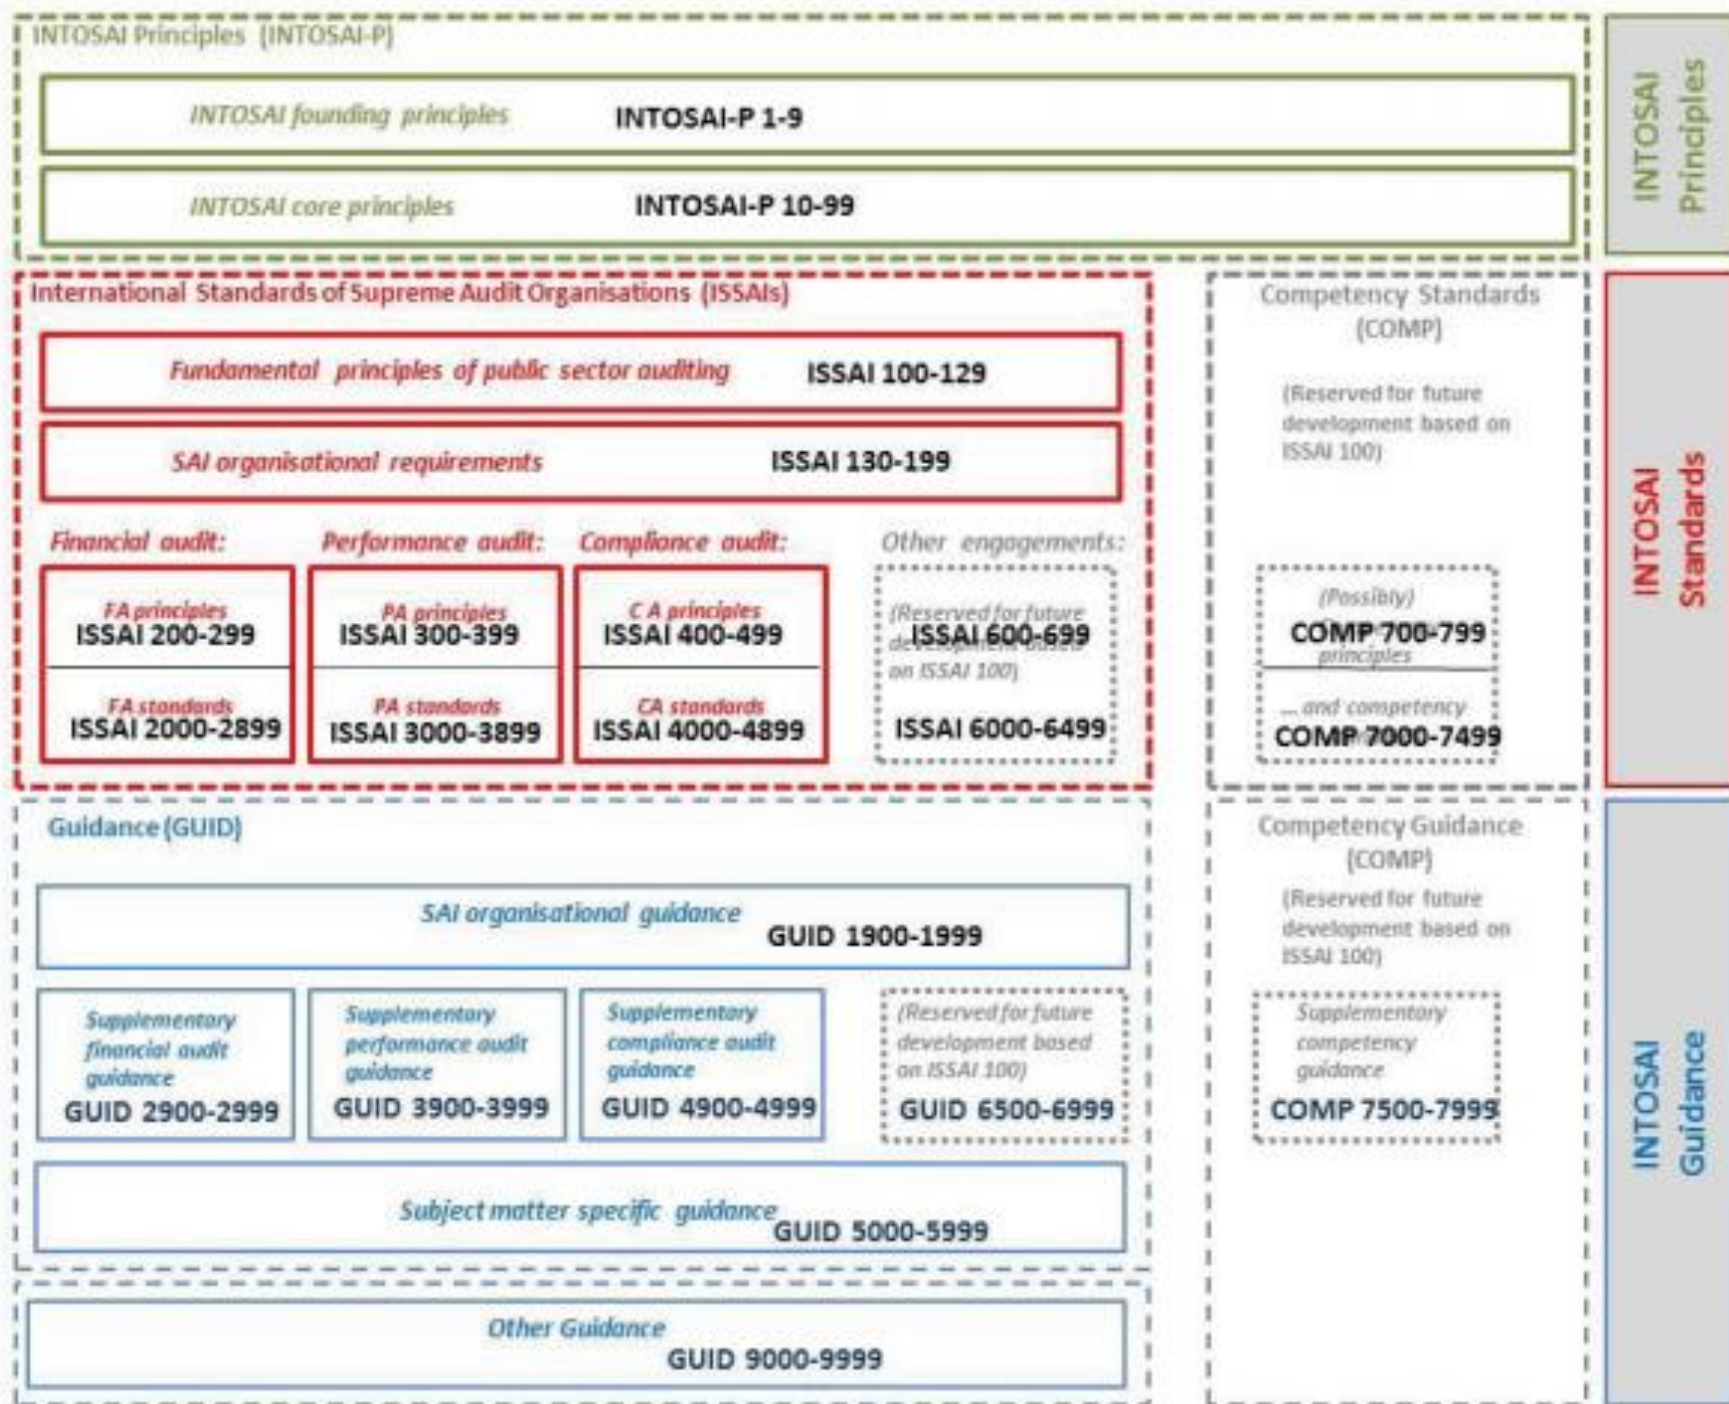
INTOSAI Principles (INTOSAI-P)

INTOSAI founding principles INTOSAI-P 1-9

INTOSAI core principles INTOSAI-P 10-99

INTOSAI Principles

International Standards of Supreme Audit Organisations (ISSAIs)

Fundamental principles of public sector auditing ISSAI 100-129

SAI organisational requirements ISSAI 130-199

Financial audit:

FA principles
ISSAI 200-299

FA standards
ISSAI 2000-2899

Performance audit:

PA principles
ISSAI 300-399

PA standards
ISSAI 3000-3899

Compliance audit:

C A principles
ISSAI 400-499

CA standards
ISSAI 4000-4899

Other engagements:

(Reserved for future development based on ISSAI 100)
ISSAI 600-699

ISSAI 6000-6499

Competency Standards (COMP)

(Reserved for future development based on ISSAI 100)

(Possibly)
COMP 700-799
principles

... and competency
COMP 7000-7499

INTOSAI Standards

Guidance (GUID)

SAI organisational guidance GUID 1900-1999

Supplementary financial audit guidance
GUID 2900-2999

Supplementary performance audit guidance
GUID 3900-3999

Supplementary compliance audit guidance
GUID 4900-4999

(Reserved for future development based on ISSAI 100)
GUID 6500-6999

Subject matter specific guidance GUID 5000-5999

Other Guidance GUID 9000-9999

Competency Guidance (COMP)

(Reserved for future development based on ISSAI 100)

Supplementary competency guidance
COMP 7500-7999

INTOSAI Guidance